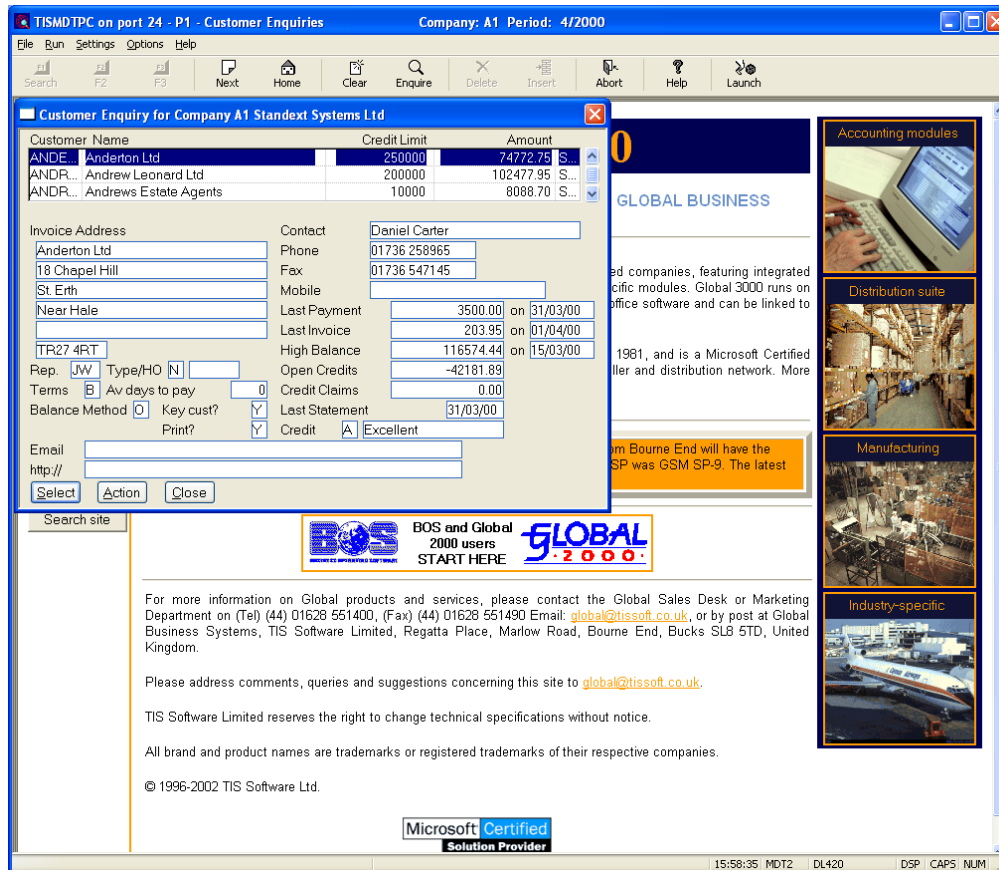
TISMDTPC on port 24 - P1 - Customer Enquiries    Company: A1  Period: 4/2000

File  Run  Settings  Options  Help

Search  F2  F3  Next  Home  Clear  Enquire  Delete  Insert  Abort  Help  Launch

Customer Enquiry for Company A1 Standext Systems Ltd

| Customer | Name | Credit Limit | Amount | |
|---|---|---|---|---|
| ANDE... | Anderton Ltd | 250000 | 74772.75 | S... |
| ANDR... | Andrew Leonard Ltd | 200000 | 102477.95 | S... |
| ANDR... | Andrews Estate Agents | 10000 | 8088.70 | S... |

Invoice Address
Anderton Ltd
18 Chapel Hill
St. Erth
Near Hale

TR27 4RT

Contact Daniel Carter
Phone 01736 258965
Fax 01736 547145
Mobile
Last Payment 3500.00 on 31/03/00
Last Invoice 203.95 on 01/04/00
High Balance 116574.44 on 15/03/00
Open Credits -42181.89
Credit Claims 0.00
Last Statement 31/03/00
Credit A Excellent

Rep. JW  Type/HO N
Terms B  Av days to pay 0
Balance Method O  Key cust? Y
Print? Y

Email
http://

Select  Action  Close

0

GLOBAL BUSINESS

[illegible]ed companies, featuring integrated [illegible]cific modules. Global 3000 runs on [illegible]ffice software and can be linked to

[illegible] 1981, and is a Microsoft Certified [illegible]ller and distribution network. More

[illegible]m Bourne End will have the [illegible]SP was GSM SP-9. The latest

Search site

BOS and Global 2000 users START HERE

GLOBAL 2000

For more information on Global products and services, please contact the Global Sales Desk or Marketing Department on (Tel) (44) 01628 551400, (Fax) (44) 01628 551490 Email: global@tissoft.co.uk, or by post at Global Business Systems, TIS Software Limited, Regatta Place, Marlow Road, Bourne End, Bucks SL8 5TD, United Kingdom.

Please address comments, queries and suggestions concerning this site to global@tissoft.co.uk.

TIS Software Limited reserves the right to change technical specifications without notice.

All brand and product names are trademarks or registered trademarks of their respective companies.

© 1996-2002 TIS Software Ltd.

Microsoft Certified Solution Provider

Accounting modules
Distribution suite
Manufacturing
Industry-specific

15:58:35  MDT2  DL420  DSP  CAPS  NUM